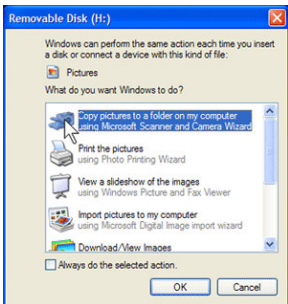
Removable Disk (H:)

Windows can perform the same action each time you insert a disk or connect a device with this kind of file:

Pictures

What do you want Windows to do?

Copy pictures to a folder on my computer
using Microsoft Scanner and Camera Wizard

Print the pictures
using Photo Printing Wizard

View a slideshow of the images
using Windows Picture and Fax Viewer

Import pictures to my computer
using Microsoft Digital Image import wizard

Download/View Images

Always do the selected action.

OK

Cancel